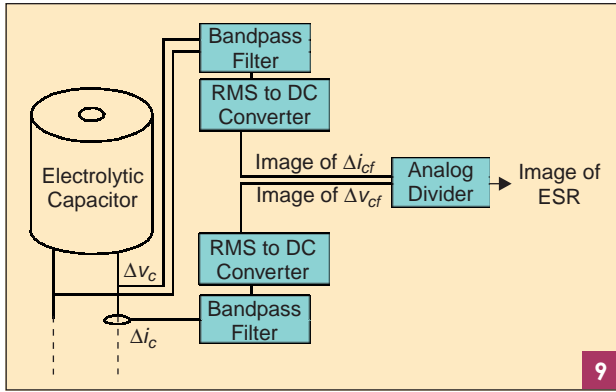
Bandpass Filter

RMS to DC Converter

Electrolytic Capacitor

Image of $\Delta i_{cf}$

Image of $\Delta v_{cf}$

Analog Divider

Image of ESR

RMS to DC Converter

$\Delta v_c$

Bandpass Filter

$\Delta i_c$

9